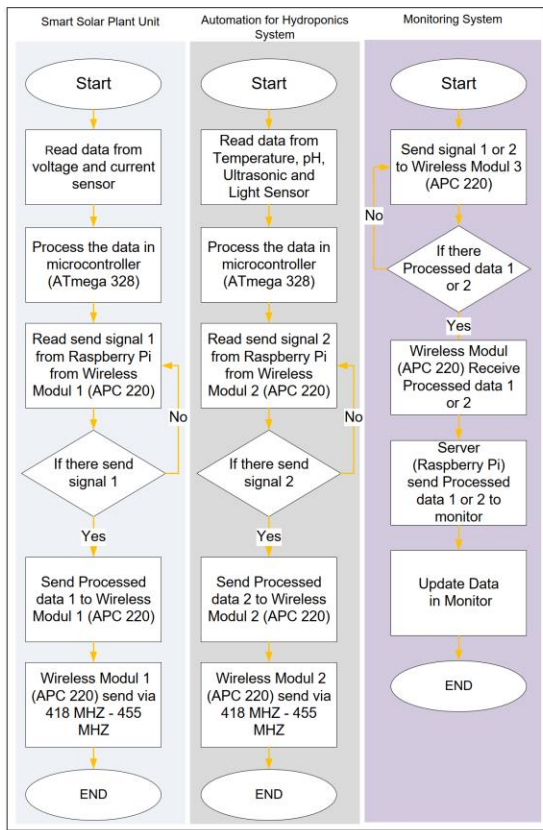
Smart Solar Plant Unit

Start

Read data from voltage and current sensor

Process the data in microcontroller (ATmega 328)

Read send signal 1 from Raspberry Pi from Wireless Modul 1 (APC 220)

No

If there send signal 1

Yes

Send Processed data 1 to Wireless Modul 1 (APC 220)

Wireless Modul 1 (APC 220) send via 418 MHZ - 455 MHZ

END

Automation for Hydroponics System

Start

Read data from Temperature, pH, Ultrasonic and Light Sensor

Process the data in microcontroller (ATmega 328)

Read send signal 2 from Raspberry Pi from Wireless Modul 2 (APC 220)

No

If there send signal 2

Yes

Send Processed data 2 to Wireless Modul 2 (APC 220)

Wireless Modul 2 (APC 220) send via 418 MHZ - 455 MHZ

END

Monitoring System

Start

Send signal 1 or 2 to Wireless Modul 3 (APC 220)

No

If there Processed data 1 or 2

Yes

Wireless Modul (APC 220) Receive Processed data 1 or 2

Server (Raspberry Pi) send Processed data 1 or 2 to monitor

Update Data in Monitor

END